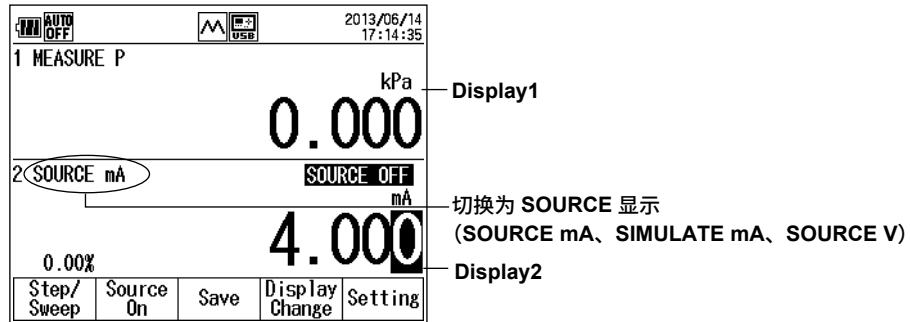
AUTO OFF

USB

2013/06/14
17:14:35

1 MEASURE P

kPa

0.000

Display1

2 SOURCE mA

SOURCE OFF

mA

切换为 SOURCE 显示
（SOURCE mA、SIMULATE mA、SOURCE V）

4.000

0.00%

Display2

| Step/ Sweep | Source On | Save | Display Change | Setting |
|---|---|---|---|---|